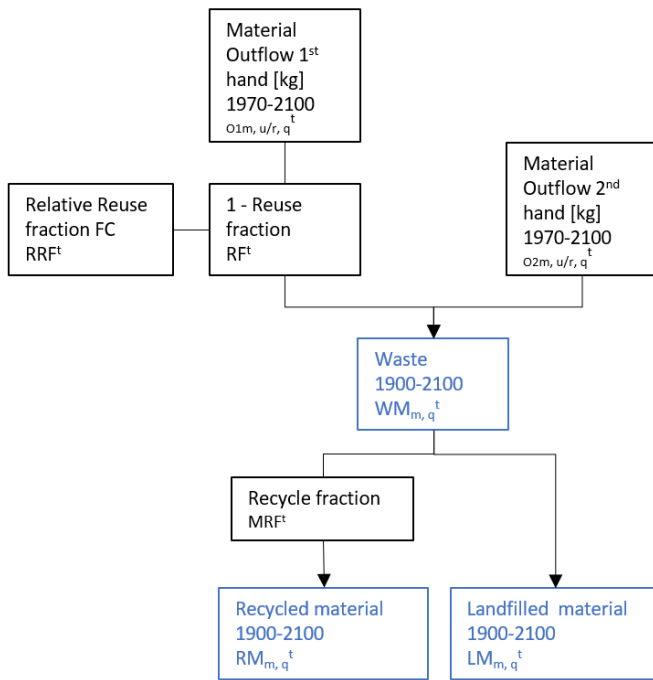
Material Outflow 1$^{st}$ hand [kg] 1970-2100
$O1_{m, u/r, q}^{t}$

Relative Reuse fraction FC
RRF$^{t}$

1 - Reuse fraction
RF$^{t}$

Material Outflow 2$^{nd}$ hand [kg] 1970-2100
$O2_{m, u/r, q}^{t}$

Waste
1900-2100
$WM_{m, q}^{t}$

Recycle fraction
MRF$^{t}$

Recycled material
1900-2100
$RM_{m, q}^{t}$

Landfilled material
1900-2100
$LM_{m, q}^{t}$